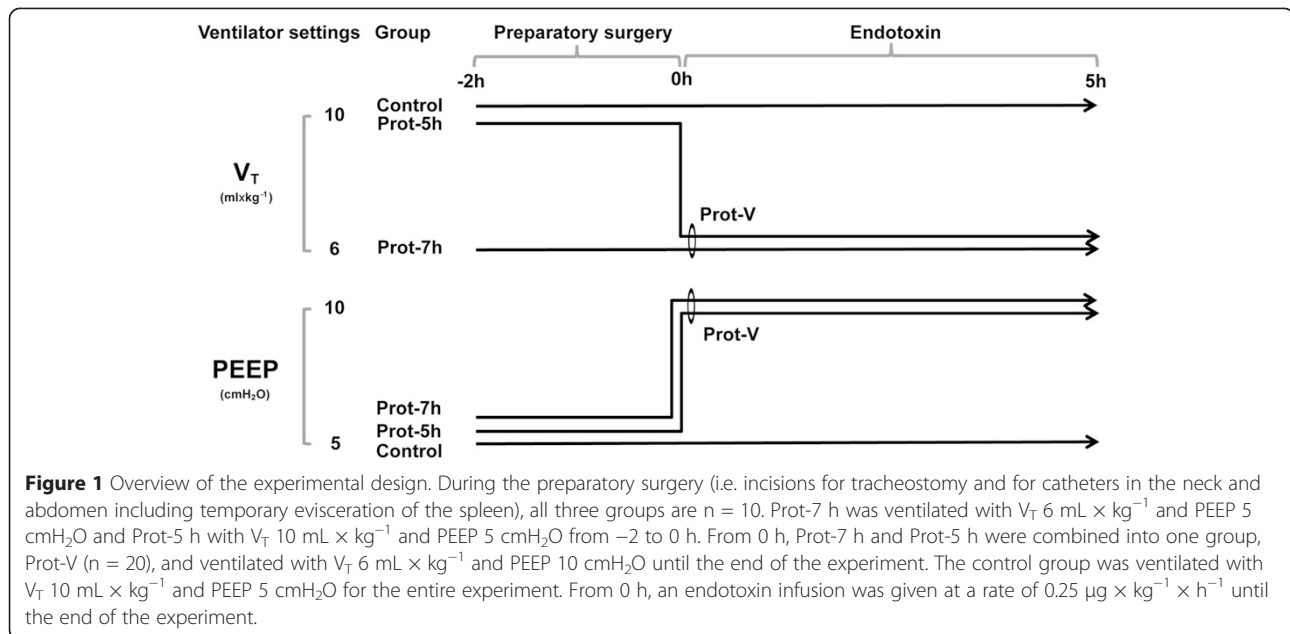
Ventilator settings Group

Preparatory surgery

Endotoxin

-2h

0h

5h

10

Control

Prot-5h

$V_T$

(ml×kg$^{-1}$)

Prot-V

6

Prot-7h

10

Prot-V

PEEP

(cmH$_2$O)

Prot-7h

Prot-5h

5

Control

**Figure 1** Overview of the experimental design. During the preparatory surgery (i.e. incisions for tracheostomy and for catheters in the neck and abdomen including temporary evisceration of the spleen), all three groups are n = 10. Prot-7 h was ventilated with $V_T$ 6 mL × kg$^{-1}$ and PEEP 5 cmH$_2$O and Prot-5 h with $V_T$ 10 mL × kg$^{-1}$ and PEEP 5 cmH$_2$O from −2 to 0 h. From 0 h, Prot-7 h and Prot-5 h were combined into one group, Prot-V (n = 20), and ventilated with $V_T$ 6 mL × kg$^{-1}$ and PEEP 10 cmH$_2$O until the end of the experiment. The control group was ventilated with $V_T$ 10 mL × kg$^{-1}$ and PEEP 5 cmH$_2$O for the entire experiment. From 0 h, an endotoxin infusion was given at a rate of 0.25 μg × kg$^{-1}$ × h$^{-1}$ until the end of the experiment.